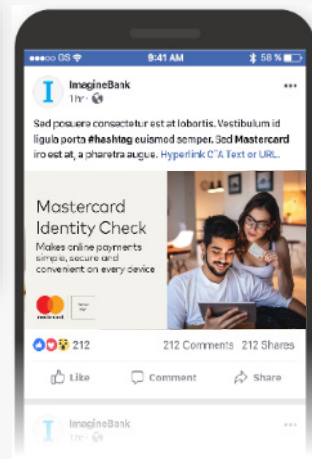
●●●○○ GS

9:41 AM

58 %

ImagineBank
1hr · 

Sed posuere consectetur est at lobortis. Vestibulum id ligula porta #hashtag euismod semper. Sed Mastercard iro est at, a pharetra augue. Hyperlink CTA Text or URL.

Mastercard Identity Check

Makes online payments simple, secure and convenient on every device

mastercard

212

212 Comments 212 Shares

Like

Comment

Share

ImagineBank